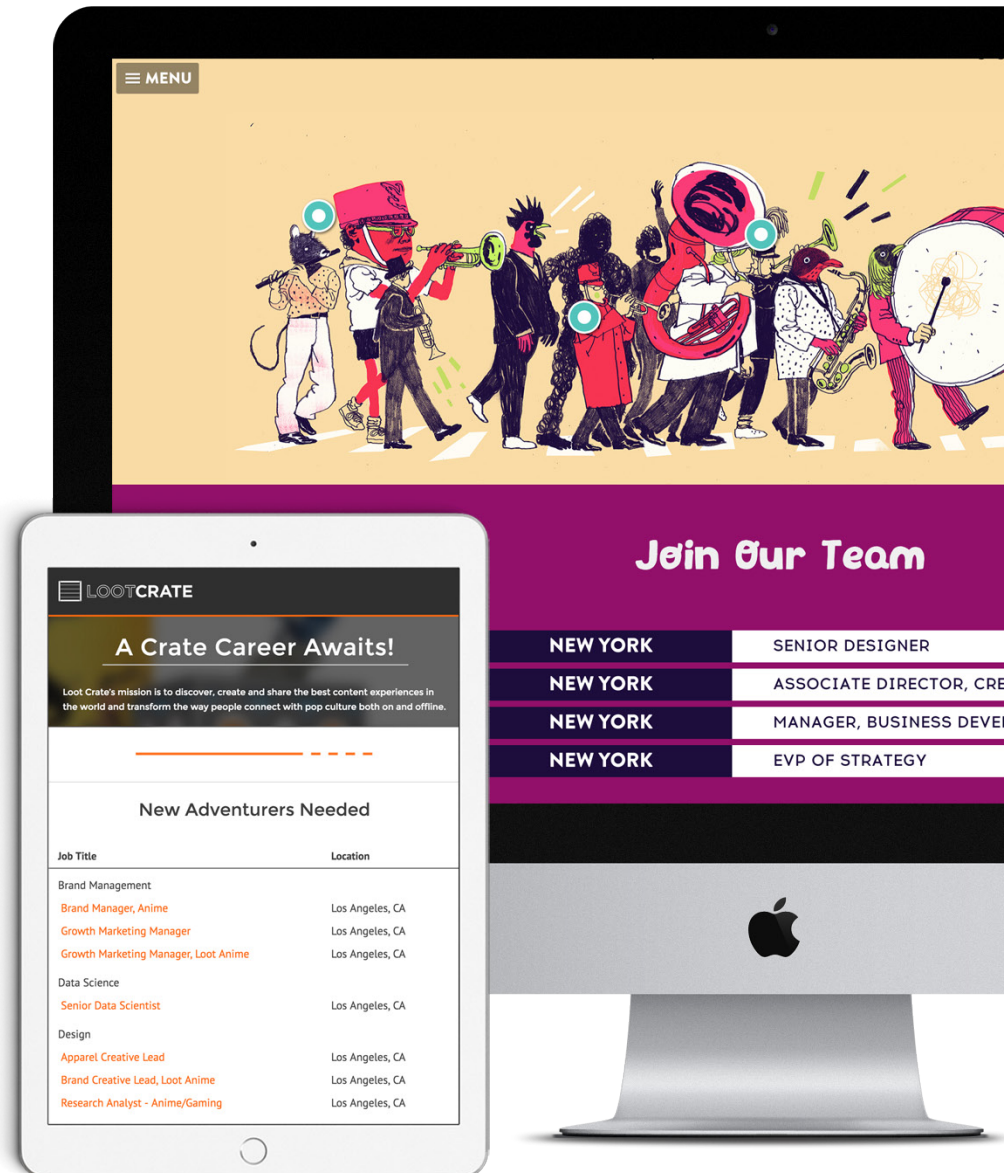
MENU

Join Our Team

| NEW YORK | SENIOR DESIGNER |
|---|---|
| NEW YORK | ASSOCIATE DIRECTOR, CRE |
| NEW YORK | MANAGER, BUSINESS DEVE |
| NEW YORK | EVP OF STRATEGY |

LOOTCRATE

A Crate Career Awaits!

Loot Crate's mission is to discover, create and share the best content experiences in the world and transform the way people connect with pop culture both on and offline.

New Adventurers Needed

| Job Title | Location |
|---|---|
| Brand Management | |
| Brand Manager, Anime | Los Angeles, CA |
| Growth Marketing Manager | Los Angeles, CA |
| Growth Marketing Manager, Loot Anime | Los Angeles, CA |
| Data Science | |
| Senior Data Scientist | Los Angeles, CA |
| Design | |
| Apparel Creative Lead | Los Angeles, CA |
| Brand Creative Lead, Loot Anime | Los Angeles, CA |
| Research Analyst - Anime/Gaming | Los Angeles, CA |